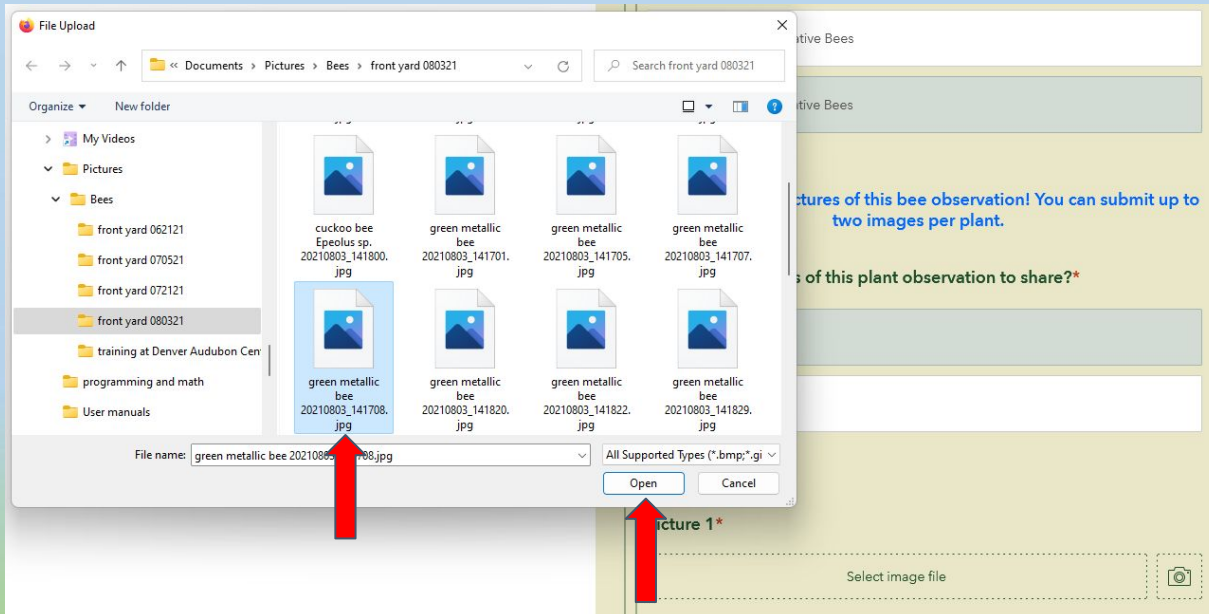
File Upload

« Documents › Pictures › Bees › front yard 080321

Search front yard 080321

Organize ▾ New folder

My Videos
Pictures
Bees
front yard 062121
front yard 070521
front yard 072121
front yard 080321
training at Denver Audubon Cen
programming and math
User manuals

cuckoo bee Epeolus sp. 20210803_141800.jpg
green metallic bee 20210803_141701.jpg
green metallic bee 20210803_141705.jpg
green metallic bee 20210803_141707.jpg
green metallic bee 20210803_141708.jpg
green metallic bee 20210803_141820.jpg
green metallic bee 20210803_141822.jpg
green metallic bee 20210803_141829.jpg

File name: green metallic bee 2021080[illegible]08.jpg
All Supported Types (*.bmp;*.gi
Open
Cancel

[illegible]ative Bees

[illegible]ative Bees

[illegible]ctures of this bee observation! You can submit up to two images per plant.

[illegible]s of this plant observation to share?*

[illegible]icture 1*

Select image file